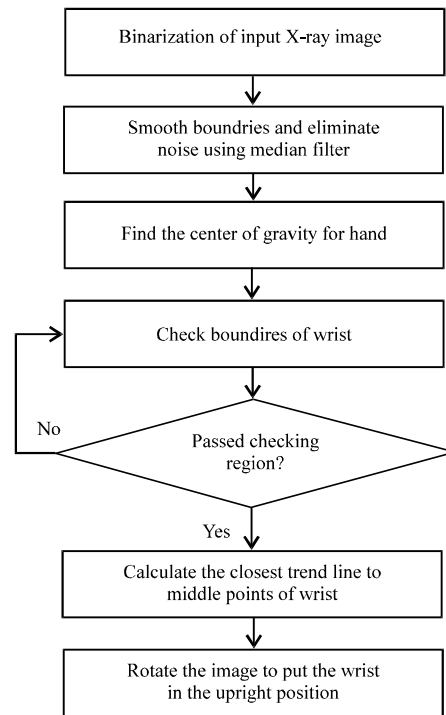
Binarization of input X-ray image

Smooth boundries and eliminate noise using median filter

Find the center of gravity for hand

Check boundires of wrist

No

Passed checking region?

Yes

Calculate the closest trend line to middle points of wrist

Rotate the image to put the wrist in the upright position